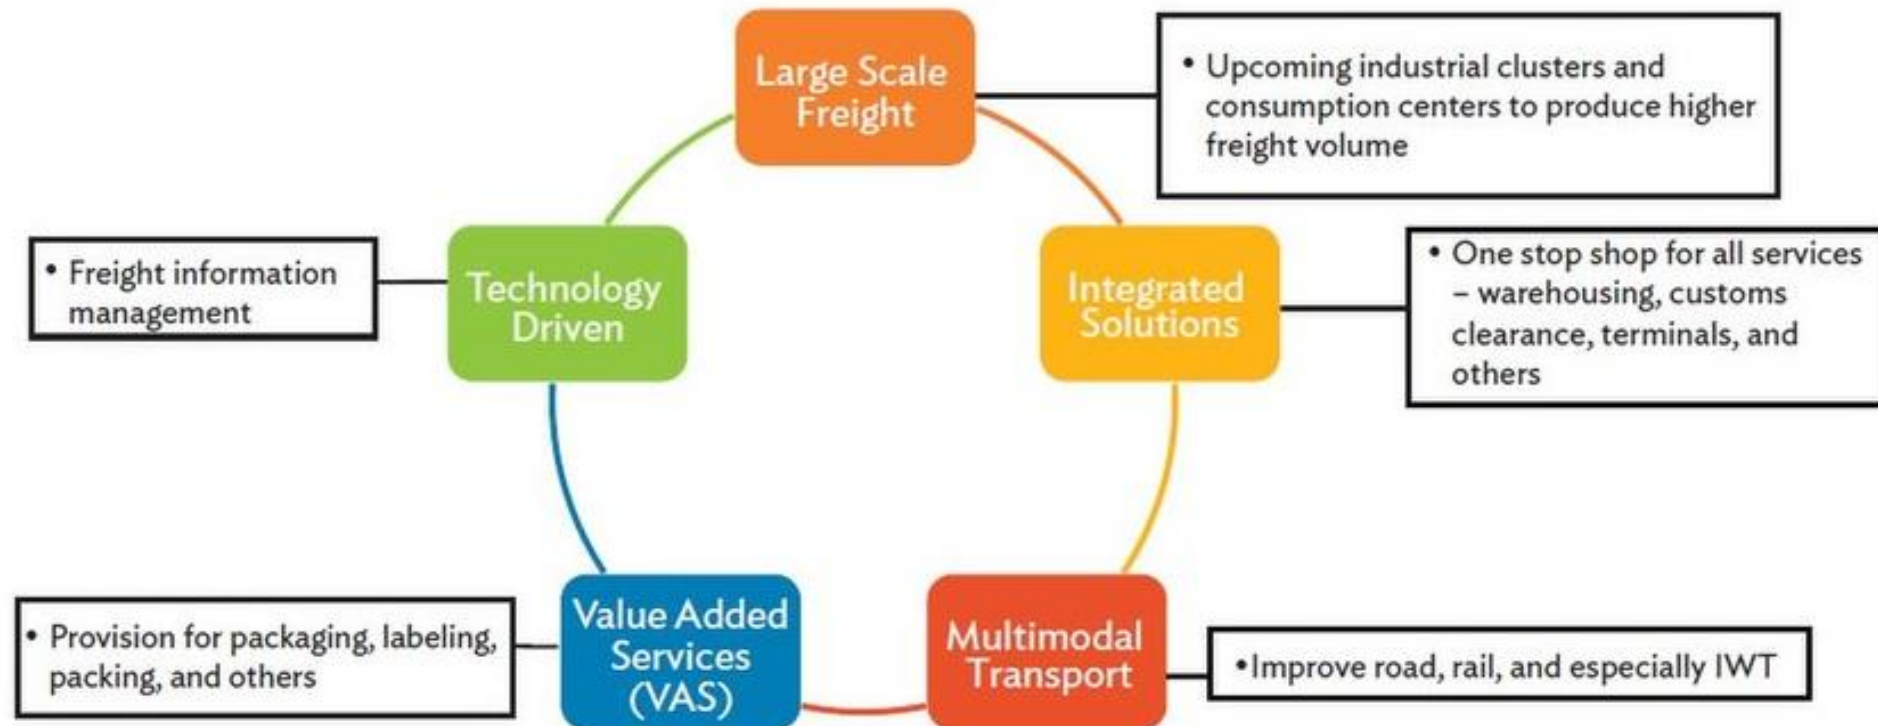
Large Scale Freight

• Upcoming industrial clusters and consumption centers to produce higher freight volume

• Freight information management

Technology Driven

Integrated Solutions

• One stop shop for all services – warehousing, customs clearance, terminals, and others

• Provision for packaging, labeling, packing, and others

Value Added Services (VAS)

Multimodal Transport

•Improve road, rail, and especially IWT